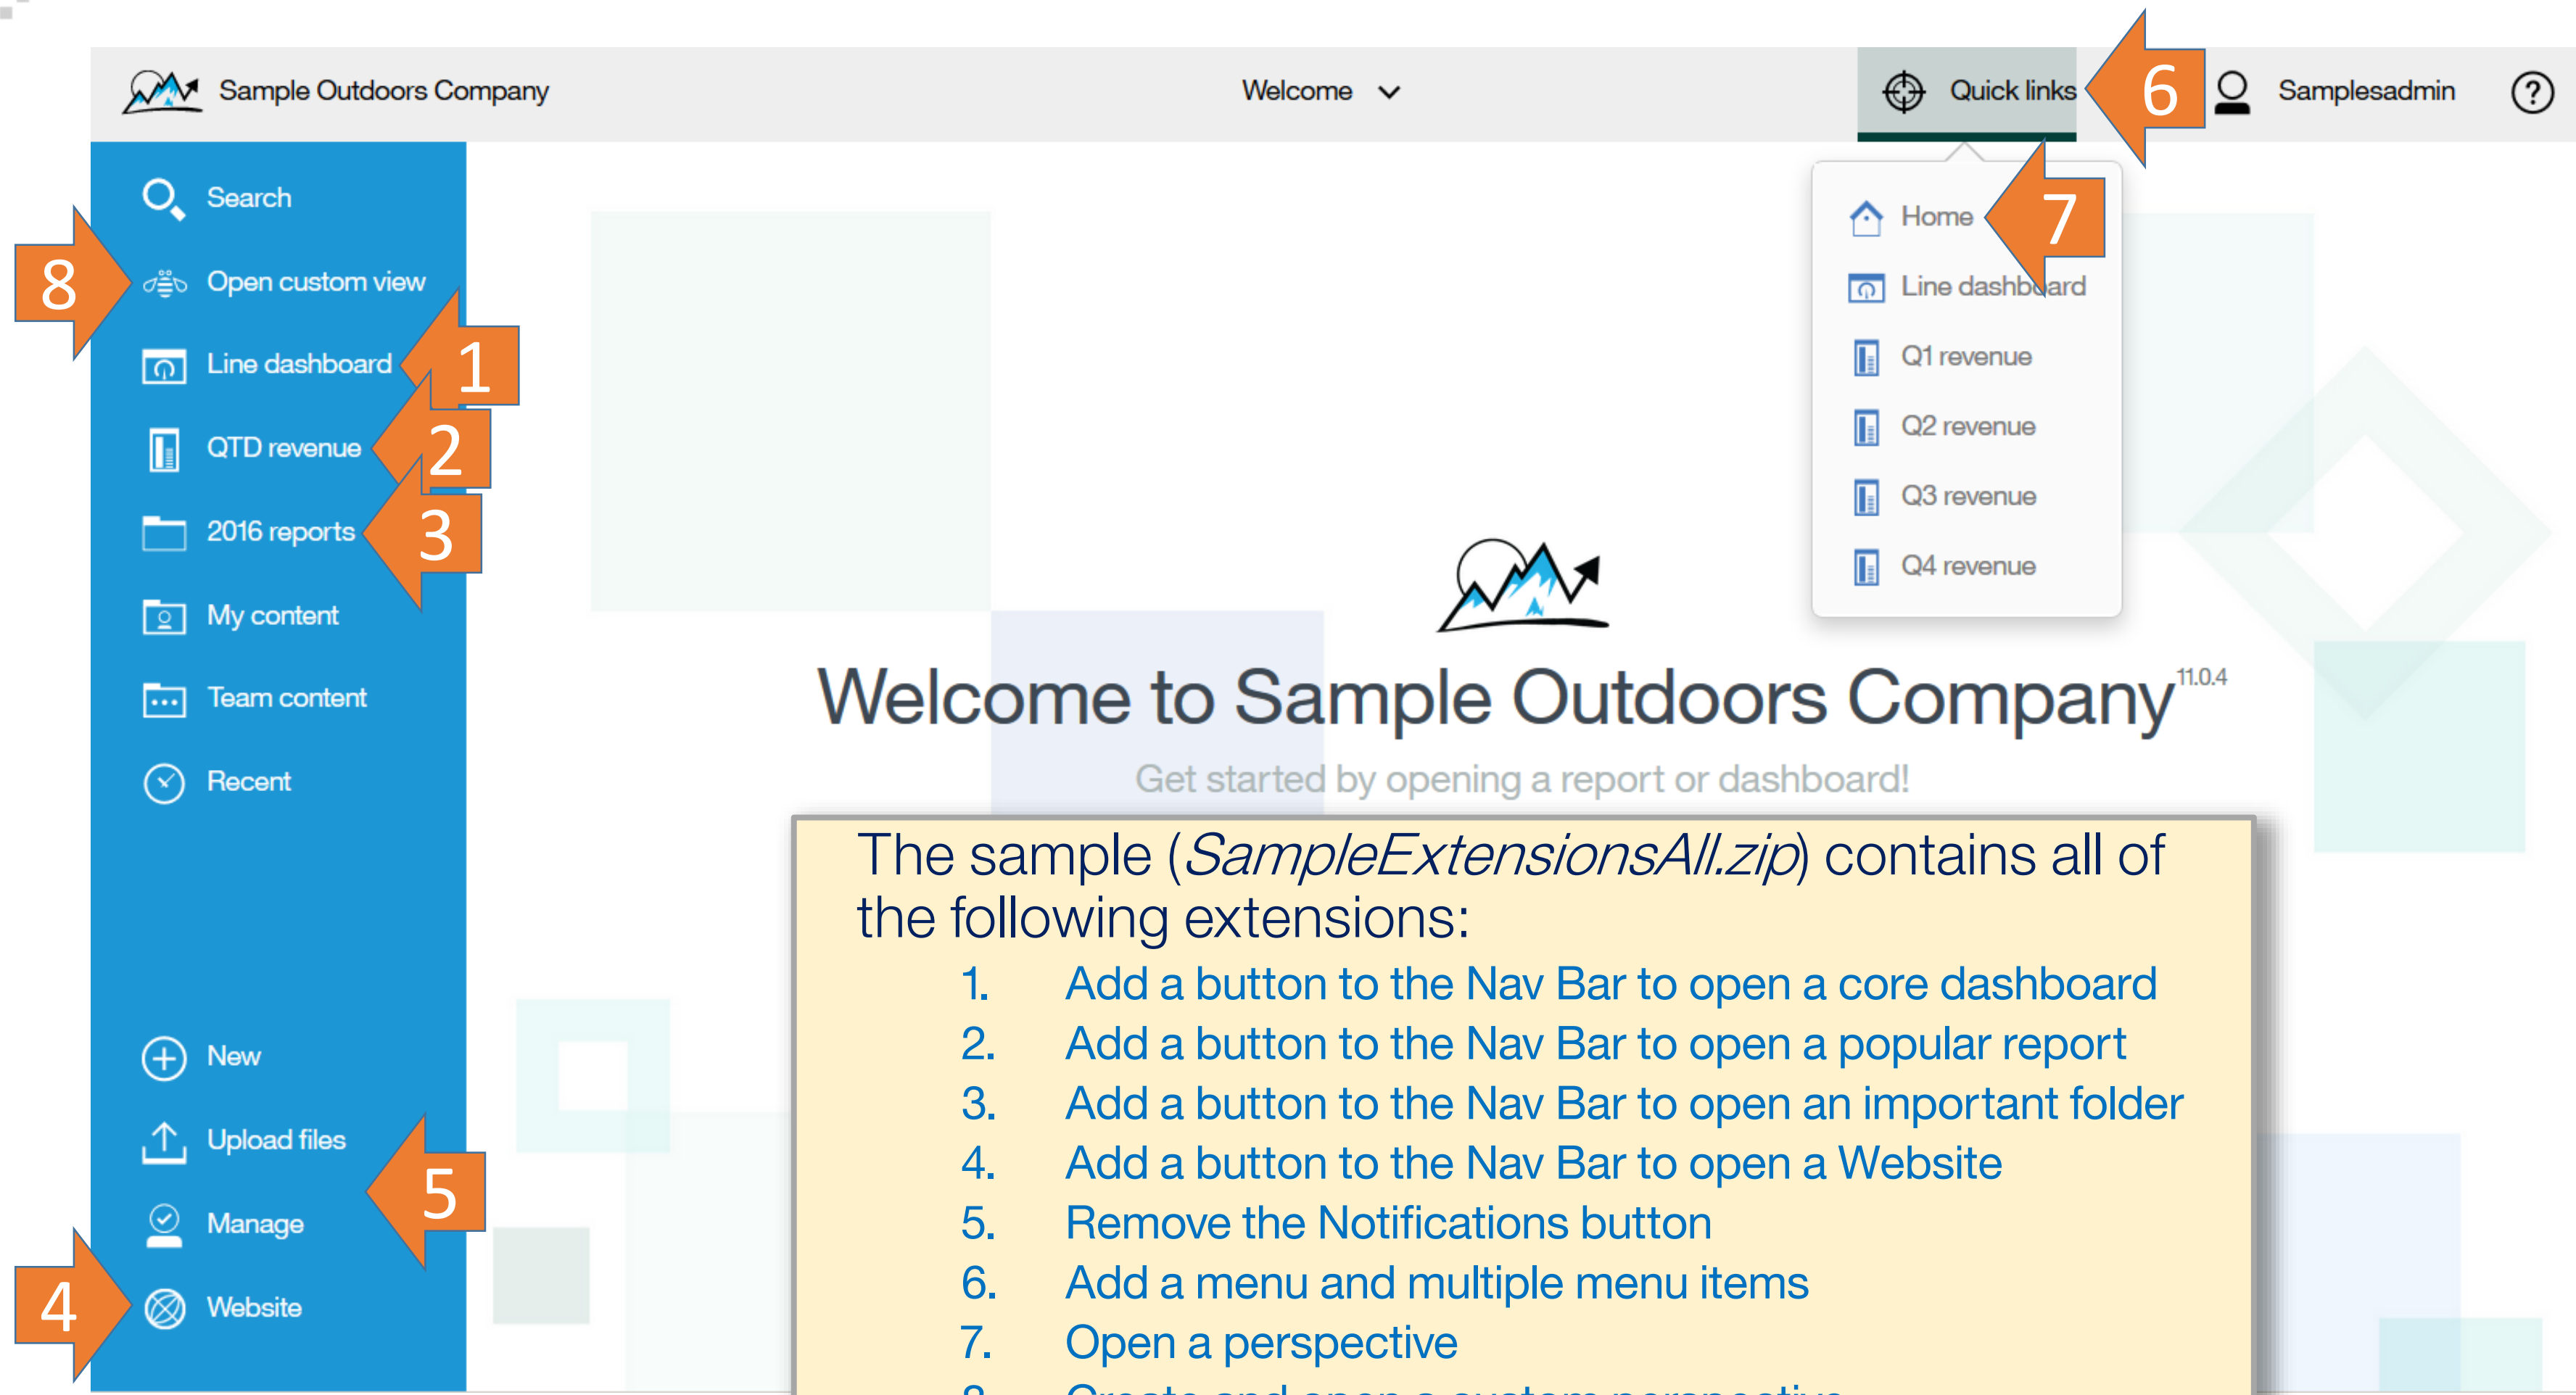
Sample Outdoors Company

Welcome

Quick links

6

Samplesadmin

?

Search

8

Open custom view

Line dashboard

1

QTD revenue

2

2016 reports

3

My content

Team content

Recent

New

Upload files

5

Manage

4

Website

Home

7

Line dashboard

Q1 revenue

Q2 revenue

Q3 revenue

Q4 revenue

Welcome to Sample Outdoors Company$^{11.0.4}$

Get started by opening a report or dashboard!

The sample (*SampleExtensionsAll.zip*) contains all of the following extensions:

1. Add a button to the Nav Bar to open a core dashboard
2. Add a button to the Nav Bar to open a popular report
3. Add a button to the Nav Bar to open an important folder
4. Add a button to the Nav Bar to open a Website
5. Remove the Notifications button
6. Add a menu and multiple menu items
7. Open a perspective
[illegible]